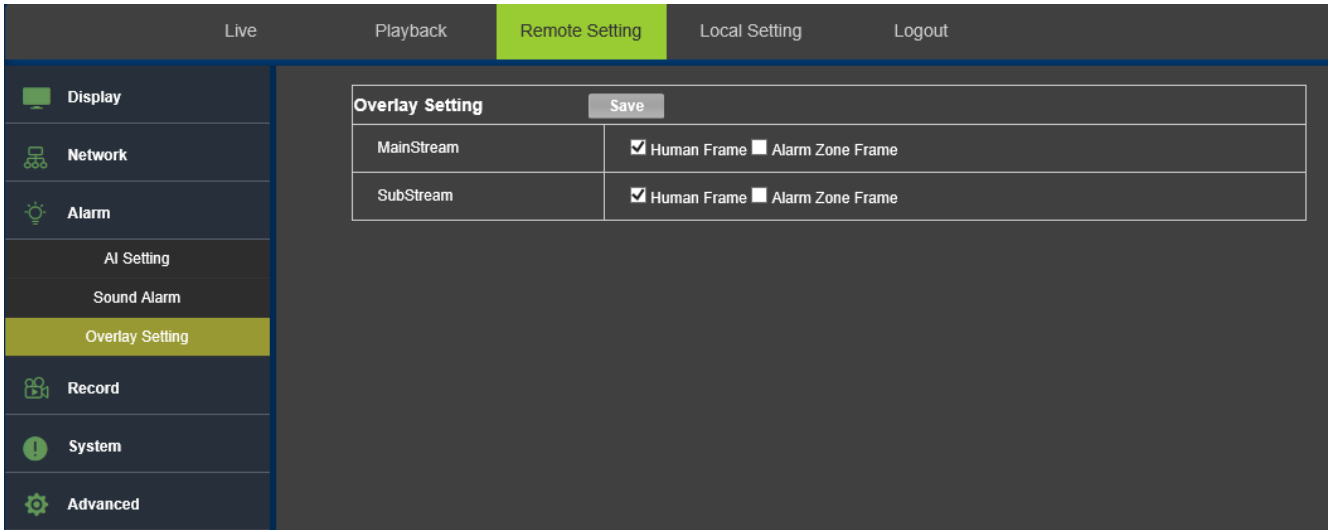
Live Playback Remote Setting Local Setting Logout

Display
Network
Alarm
AI Setting
Sound Alarm
Overlay Setting
Record
System
Advanced

| Overlay Setting | Save |
|---|---|
| MainStream | ☑ Human Frame ☐ Alarm Zone Frame |
| SubStream | ☑ Human Frame ☐ Alarm Zone Frame |